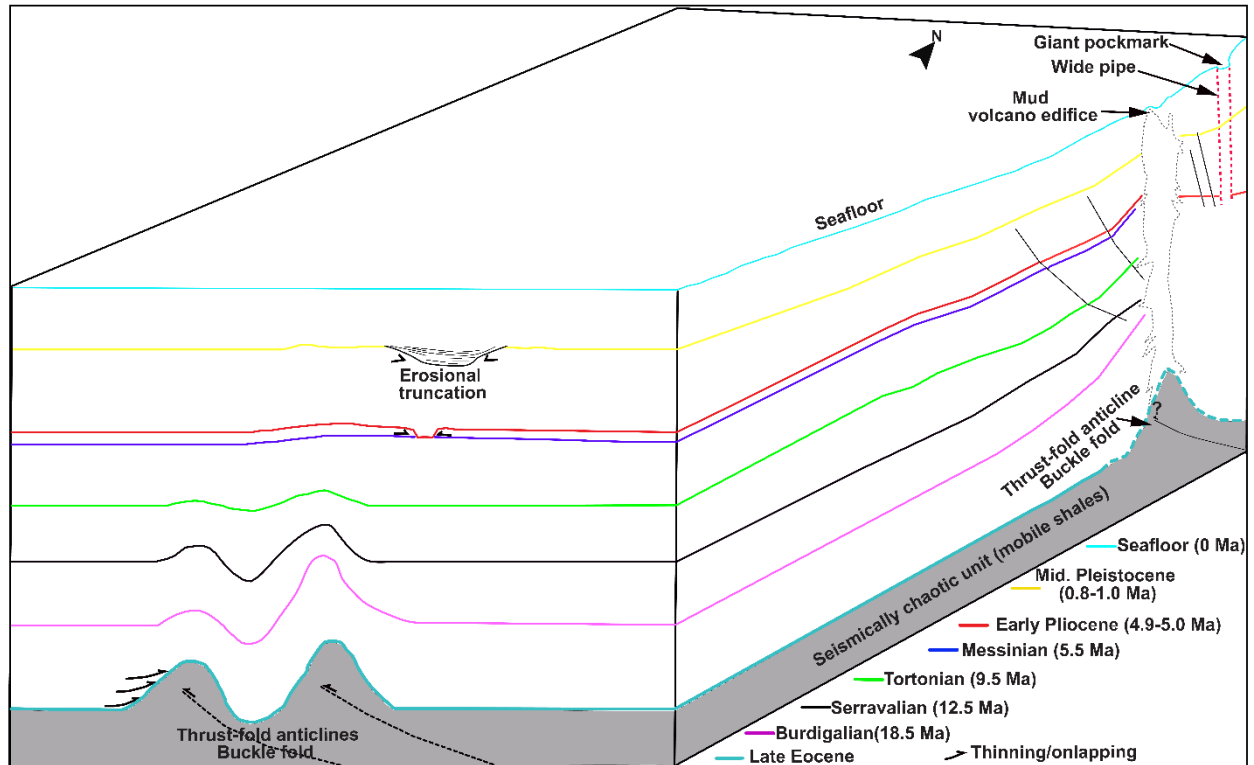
N

Giant pockmark
Wide pipe
Mud volcano edifice

Seafloor

Erosional truncation

?
Thrust-fold anticline
Buckle fold

Seismically chaotic unit (mobile shales)

Thrust-fold anticlines
Buckle fold

Seafloor (0 Ma)
Mid. Pleistocene (0.8-1.0 Ma)
Early Pliocene (4.9-5.0 Ma)
Messinian (5.5 Ma)
Tortonian (9.5 Ma)
Serravalian (12.5 Ma)
Burdigalian(18.5 Ma)
Late Eocene
Thinning/onlapping